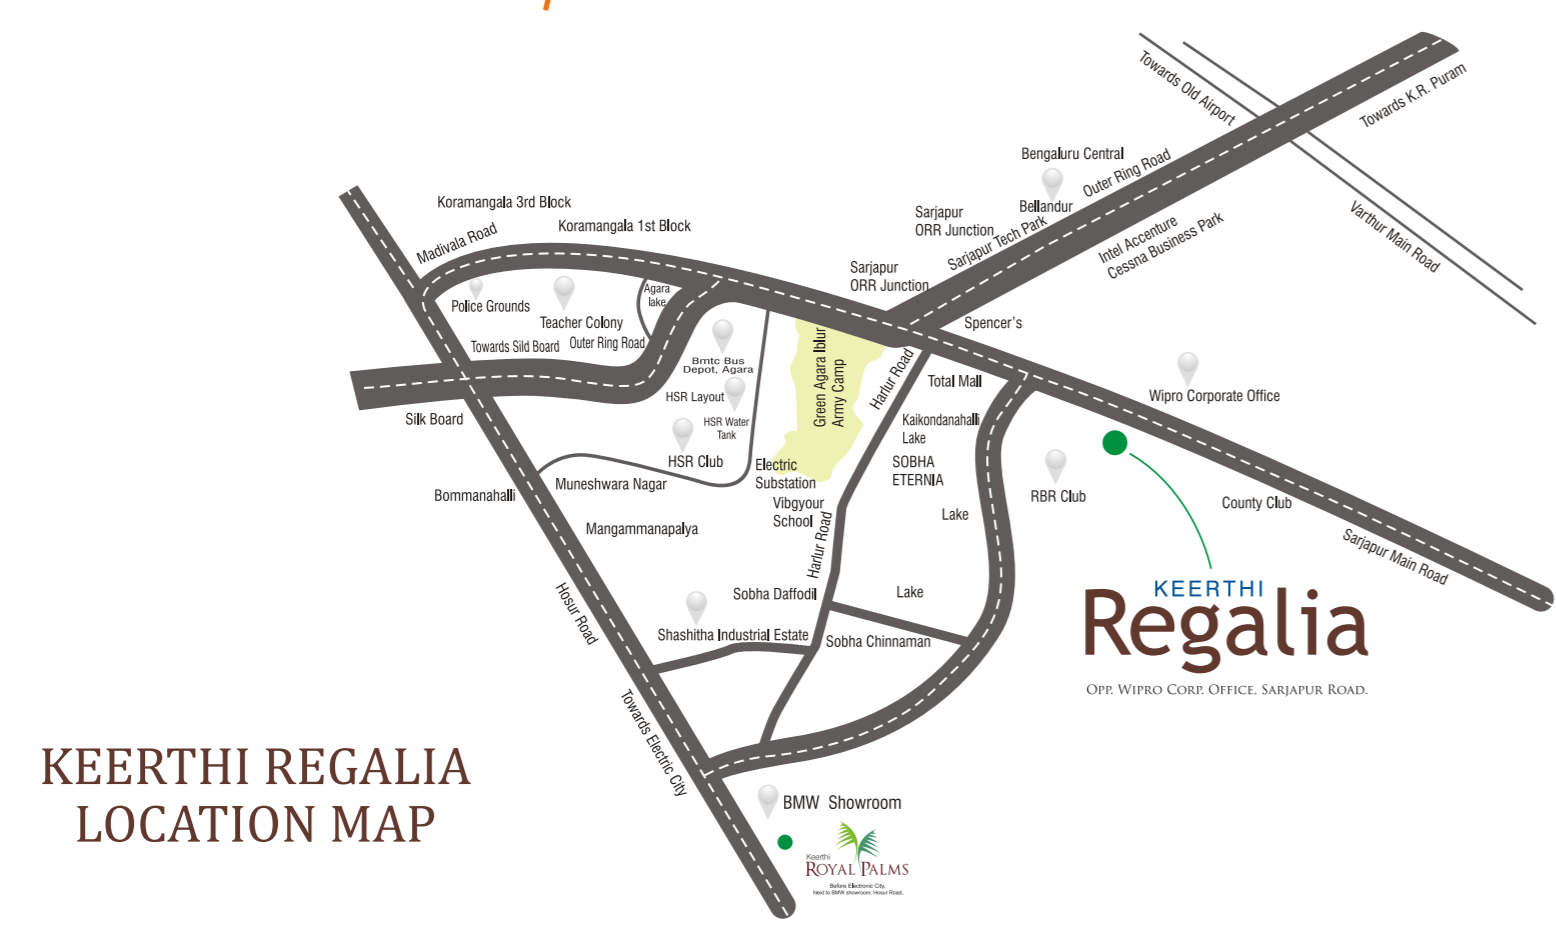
Towards Old Airport
Towards K.R. Puram
Bengaluru Central
Outer Ring Road
Bellandur
Sarjapur ORR Junction
Sarjapur Tech Park
Intel Accenture Cessna Business Park
Varthur Main Road
Koramangala 3rd Block
Koramangala 1st Block
Madivala Road
Sarjapur ORR Junction
Spencer's
Police Grounds
Teacher Colony
Agara lake
Towards Sild Board
Outer Ring Road
Bmtc Bus Depot, Agara
Green Agara Iblur Army Camp
Harlur Road
Total Mall
Wipro Corporate Office
HSR Layout
HSR Water Tank
Silk Board
Kaikondanahalli Lake
HSR Club
Electric Substation
SOBHA ETERNIA
RBR Club
County Club
Bommanahalli
Muneshwara Nagar
Vibgyour School
Harlur Road
Lake
Sarjapur Main Road
Mangammanapalya
KEERTHI
Regalia
Hosur Road
Sobha Daffodil
Lake
Opp. Wipro Corp. Office, Sarjapur Road.
Shashitha Industrial Estate
Sobha Chinnaman
Towards Electric City
KEERTHI REGALIA
LOCATION MAP
BMW Showroom
Keerthi
ROYAL PALMS
Before Electronic City, Next to BMW showroom, Hosur Road.